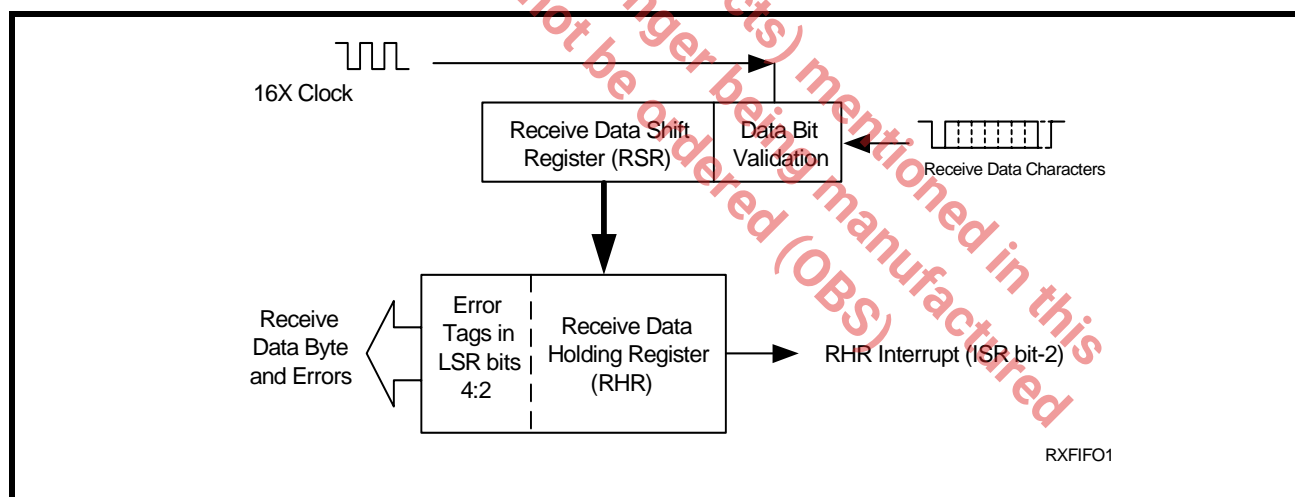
16X Clock

Receive Data Shift Register (RSR)

Data Bit Validation

Receive Data Characters

Receive Data Byte and Errors

Error Tags in LSR bits 4:2

Receive Data Holding Register (RHR)

RHR Interrupt (ISR bit-2)

RXFIFO1

not be ordered (OBS)
longer being manufactured
(products) mentioned in this